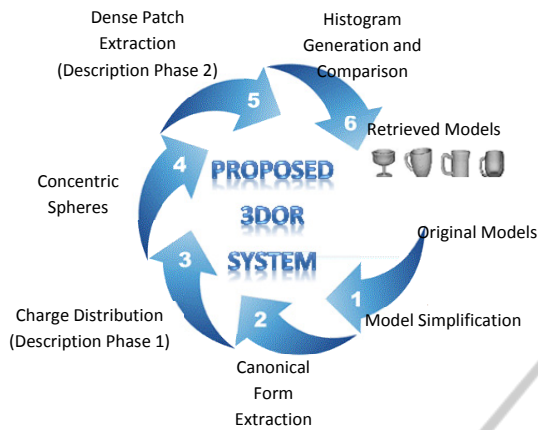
PROPOSED 3DOR SYSTEM

Original Models

1

Model Simplification

2

Canonical Form Extraction

3

Charge Distribution (Description Phase 1)

4

Concentric Spheres

5

Dense Patch Extraction (Description Phase 2)

6

Histogram Generation and Comparison

Retrieved Models